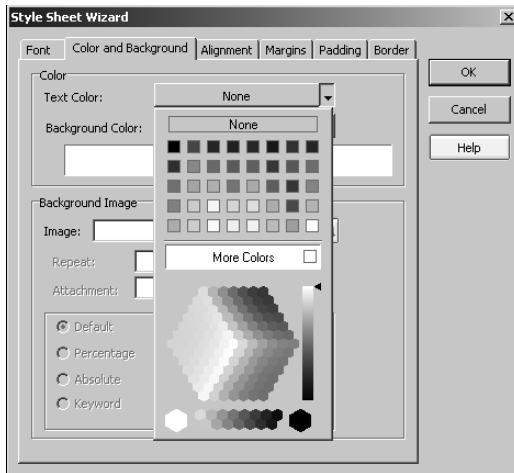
Style Sheet Wizard

Font | Color and Background | Alignment | Margins | Padding | Border

OK

Cancel

Help

Color

Text Color:

None

Background Color:

None

More Colors

Background Image

Image:

Repeat:

Attachment:

Default

Percentage

Absolute

Keyword